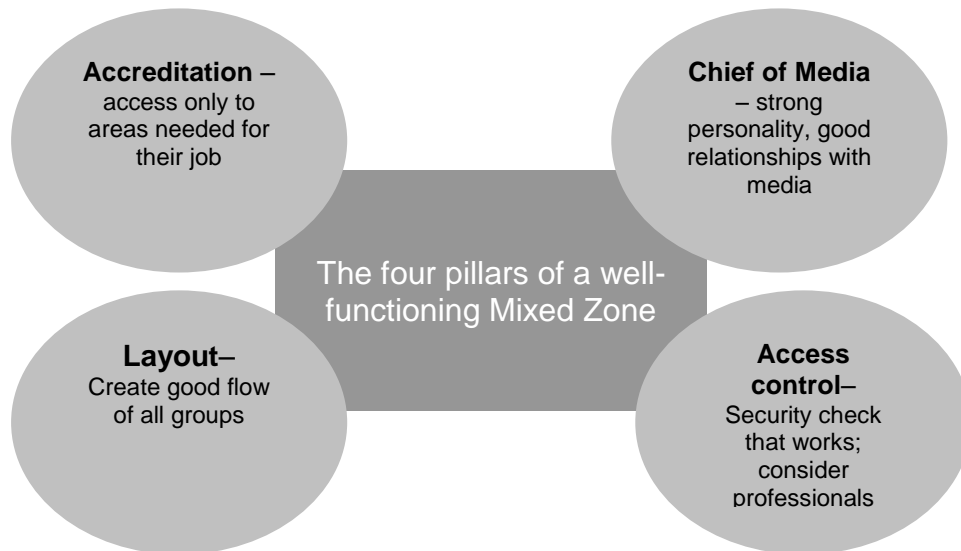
**Accreditation** – access only to areas needed for their job

**Chief of Media** – strong personality, good relationships with media

The four pillars of a well-functioning Mixed Zone

**Layout**– Create good flow of all groups

**Access control**– Security check that works; consider professionals